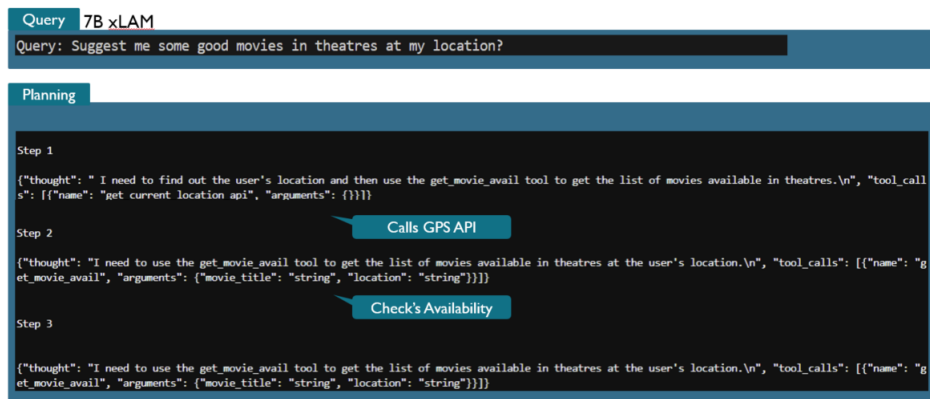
Query 7B xLAM

Query: Suggest me some good movies in theatres at my location?

Planning

Step 1

{"thought": " I need to find out the user's location and then use the get_movie_avail tool to get the list of movies available in theatres.\n", "tool_calls": [{"name": "get current location api", "arguments": {}}]}

Calls GPS API

Step 2

{"thought": "I need to use the get_movie_avail tool to get the list of movies available in theatres at the user's location.\n", "tool_calls": [{"name": "get_movie_avail", "arguments": {"movie_title": "string", "location": "string"}}]}

Check's Availability

Step 3

{"thought": "I need to use the get_movie_avail tool to get the list of movies available in theatres at the user's location.\n", "tool_calls": [{"name": "get_movie_avail", "arguments": {"movie_title": "string", "location": "string"}}]}